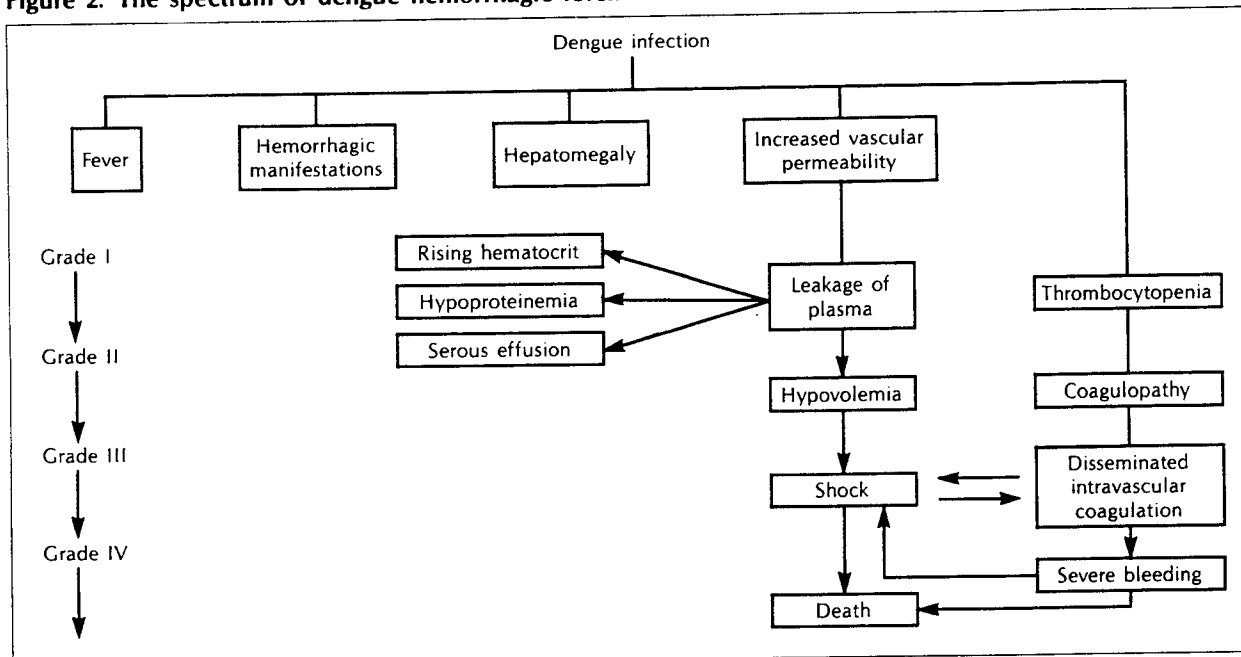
Figure 2. The spectrum of dengue hemorrhagic fever

Dengue infection

Fever

Hemorrhagic manifestations

Hepatomegaly

Increased vascular permeability

Grade I

Grade II

Grade III

Grade IV

Rising hematocrit

Hypoproteinemia

Serous effusion

Leakage of plasma

Thrombocytopenia

Hypovolemia

Coagulopathy

Shock

Disseminated intravascular coagulation

Severe bleeding

Death